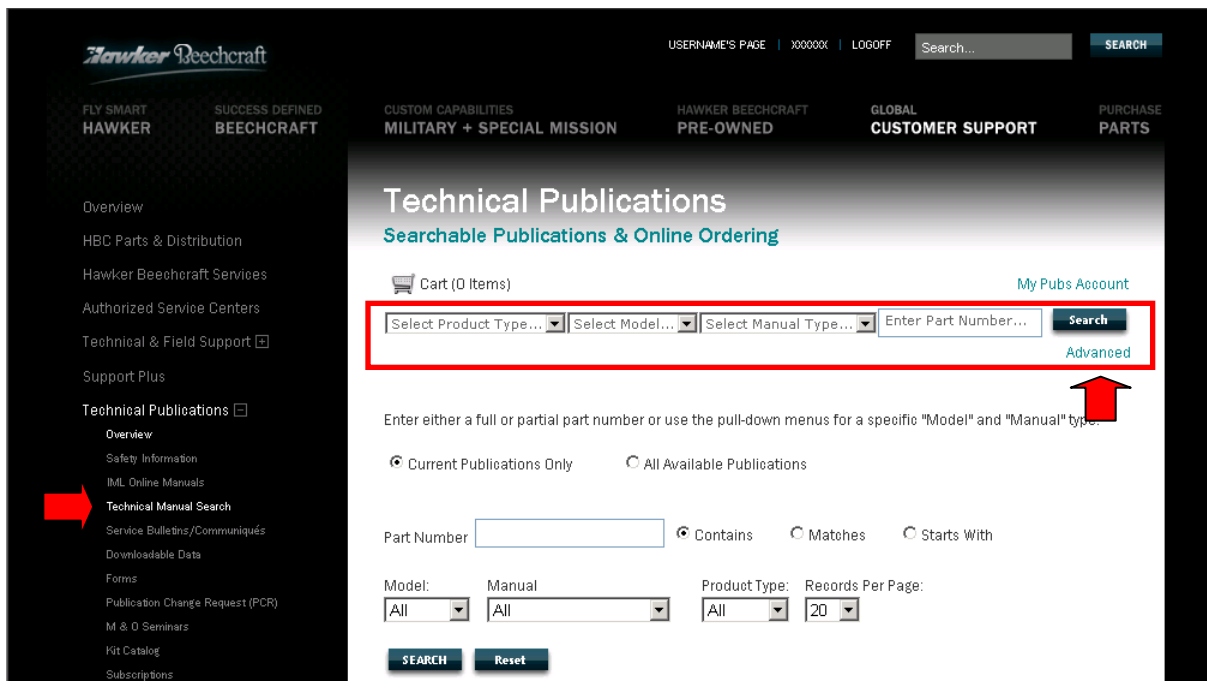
Hawker Beechcraft

USERNAME'S PAGE | XXXXXX | LOGOFF Search... SEARCH

FLY SMART HAWKER

SUCCESS DEFINED BEECHCRAFT

CUSTOM CAPABILITIES MILITARY + SPECIAL MISSION

HAWKER BEECHCRAFT PRE-OWNED

GLOBAL CUSTOMER SUPPORT

PURCHASE PARTS

Overview

HBC Parts & Distribution

Hawker Beechcraft Services

Authorized Service Centers

Technical & Field Support

Support Plus

Technical Publications

Overview

Safety Information

IML Online Manuals

Technical Manual Search

Service Bulletins/Communiqués

Downloadable Data

Forms

Publication Change Request (PCR)

M & O Seminars

Kit Catalog

Subscriptions

Technical Publications

Searchable Publications & Online Ordering

Cart (0 Items)

My Pubs Account

Select Product Type... Select Model... Select Manual Type... Enter Part Number... Search

Advanced

Enter either a full or partial part number or use the pull-down menus for a specific "Model" and "Manual" type.

Current Publications Only All Available Publications

Part Number Contains Matches Starts With

Model: All

Manual All

Product Type: All

Records Per Page: 20

SEARCH Reset